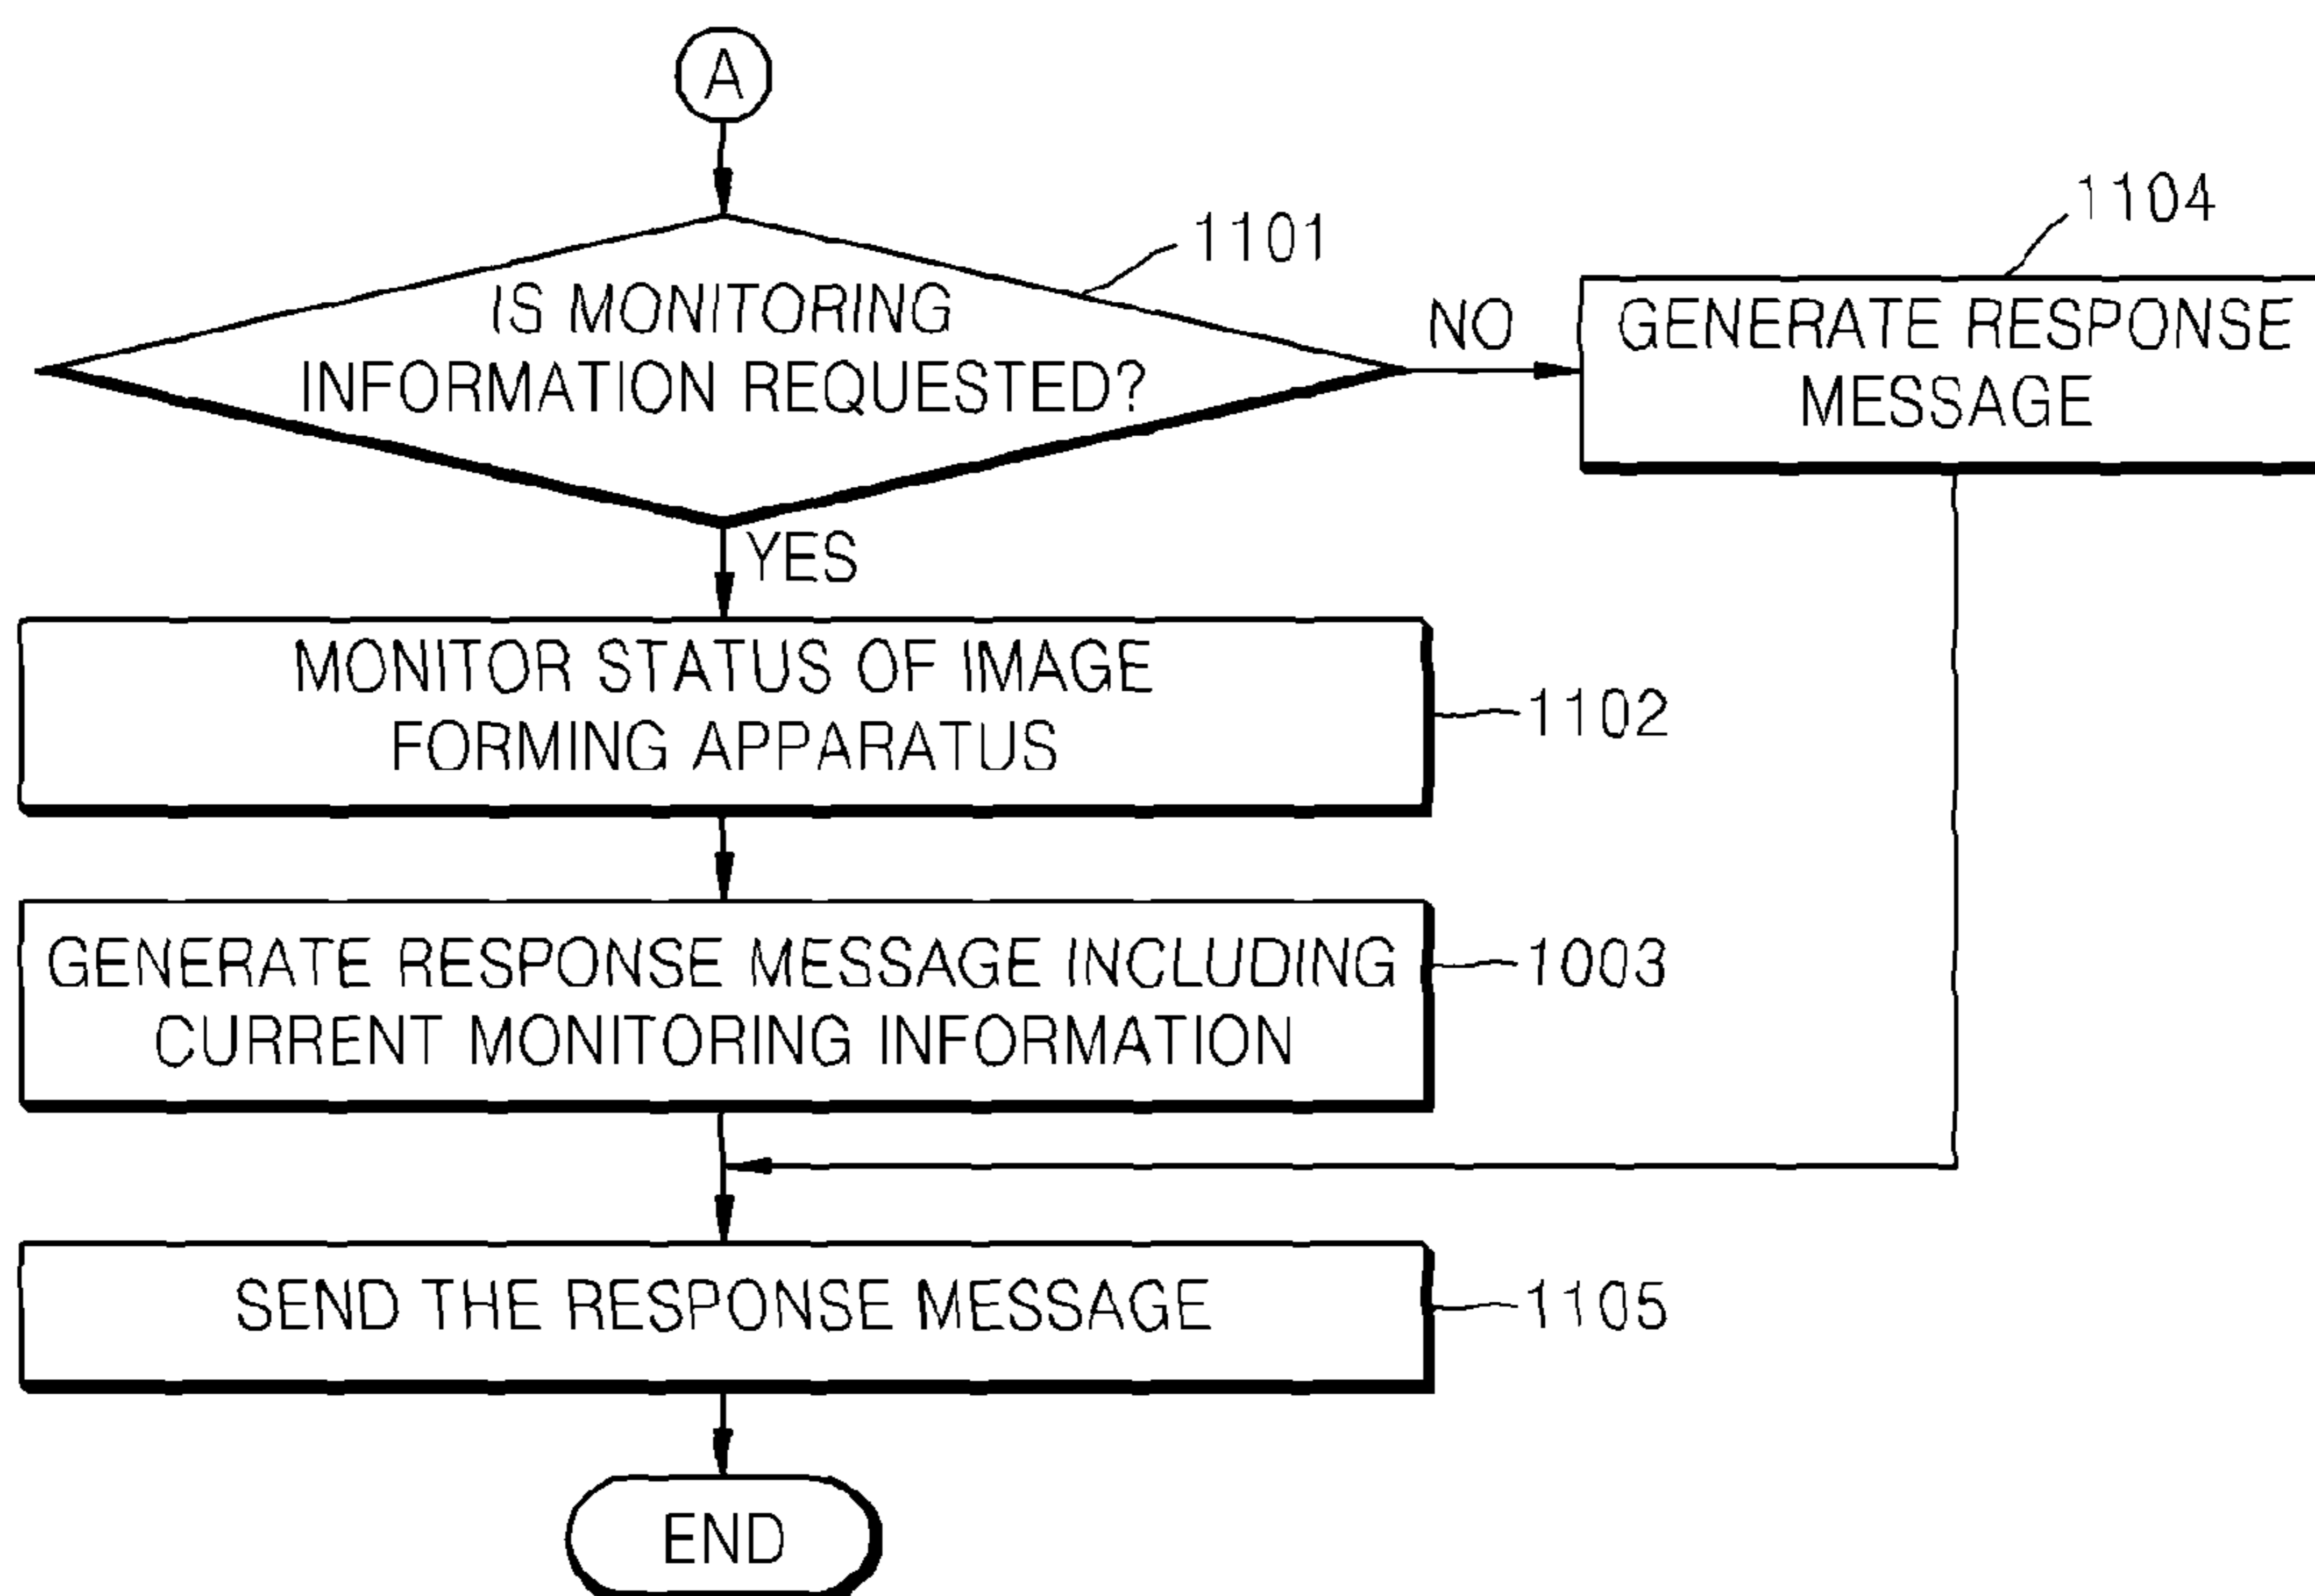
A

IS MONITORING INFORMATION REQUESTED?

1101

NO

1104

GENERATE RESPONSE MESSAGE

YES

MONITOR STATUS OF IMAGE FORMING APPARATUS

1102

GENERATE RESPONSE MESSAGE INCLUDING CURRENT MONITORING INFORMATION

1003

SEND THE RESPONSE MESSAGE

1105

END